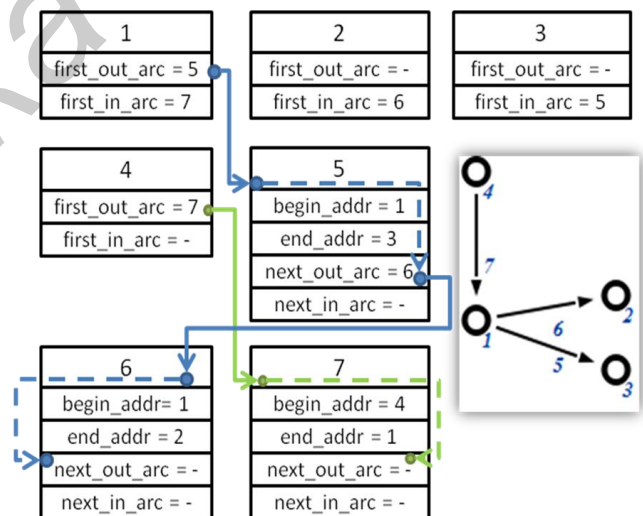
1
first_out_arc = 5
first_in_arc = 7

2
first_out_arc = -
first_in_arc = 6

3
first_out_arc = -
first_in_arc = 5

4
first_out_arc = 7
first_in_arc = -

5
begin_addr = 1
end_addr = 3
next_out_arc = 6
next_in_arc = -

4
7
1
6
2
5
3

6
begin_addr= 1
end_addr = 2
next_out_arc = -
next_in_arc = -

7
begin_addr = 4
end_addr = 1
next_out_arc = -
next_in_arc = -